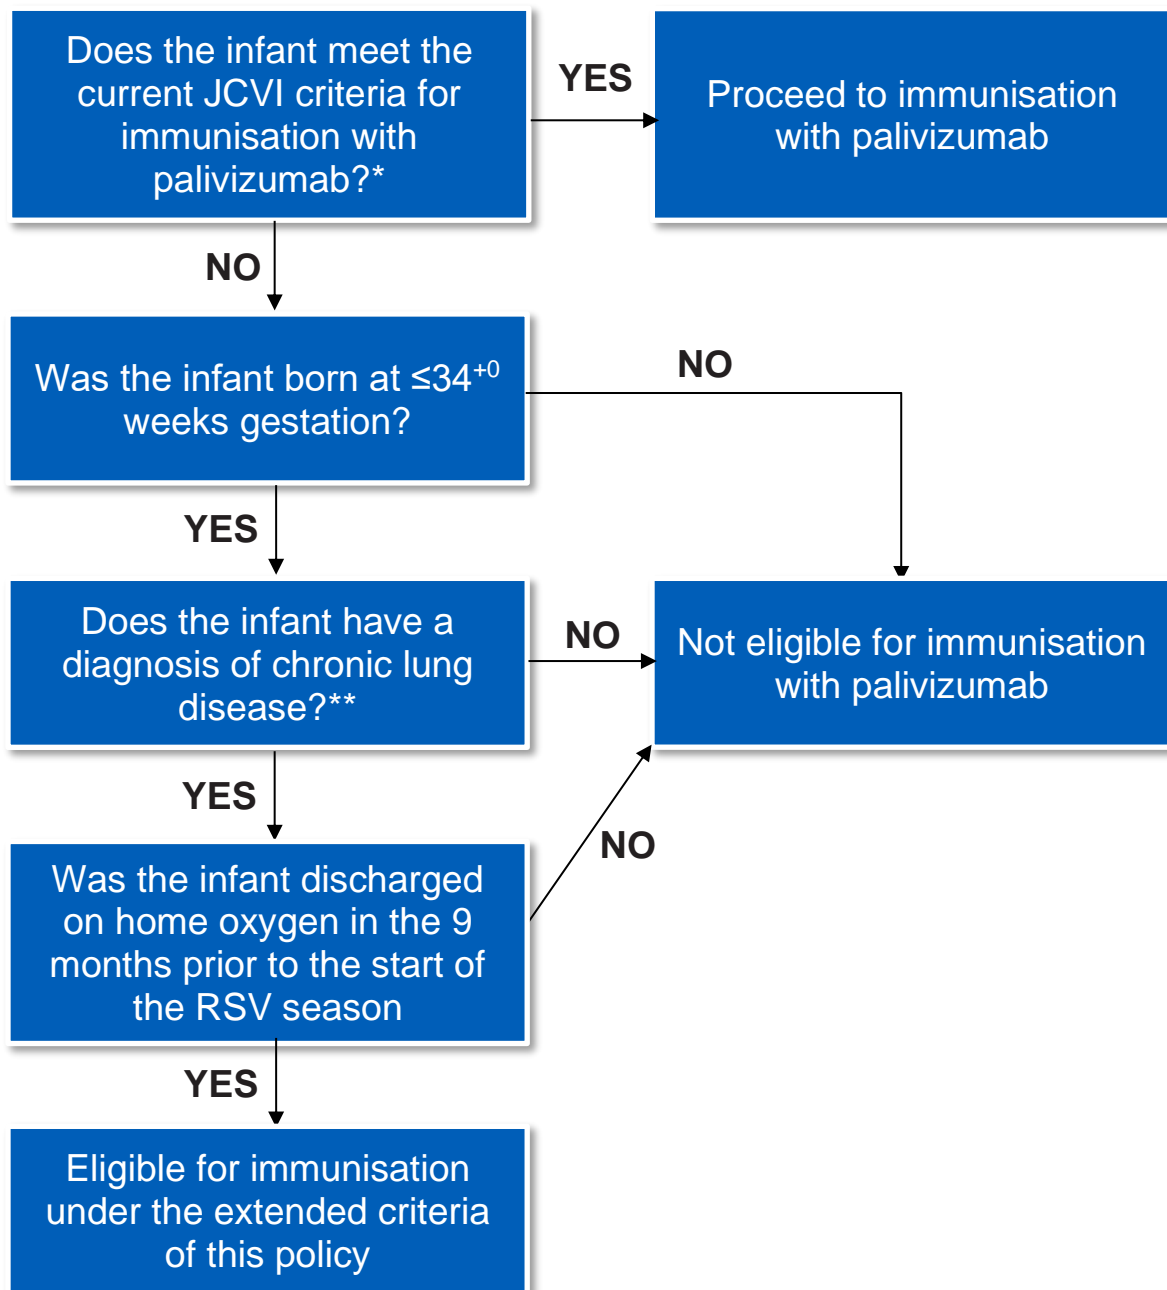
Does the infant meet the current JCVI criteria for immunisation with palivizumab?*

YES

Proceed to immunisation with palivizumab

NO

Was the infant born at $\leq 34^{+0}$ weeks gestation?

NO

YES

Does the infant have a diagnosis of chronic lung disease?**

NO

Not eligible for immunisation with palivizumab

YES

NO

Was the infant discharged on home oxygen in the 9 months prior to the start of the RSV season

YES

Eligible for immunisation under the extended criteria of this policy